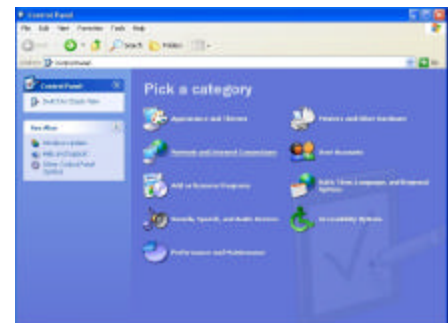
Control Panel

File Edit View Favorites Tools Help

Back Search Folders

Address Control Panel Go

Control Panel

Switch to Classic View

See Also

Windows Update

Help and Support

Other Control Panel Options

Pick a category

Appearance and Themes

Printers and Other Hardware

Network and Internet Connections

User Accounts

Add or Remove Programs

Date, Time, Language, and Regional Options

Sounds, Speech, and Audio Devices

Accessibility Options

Performance and Maintenance